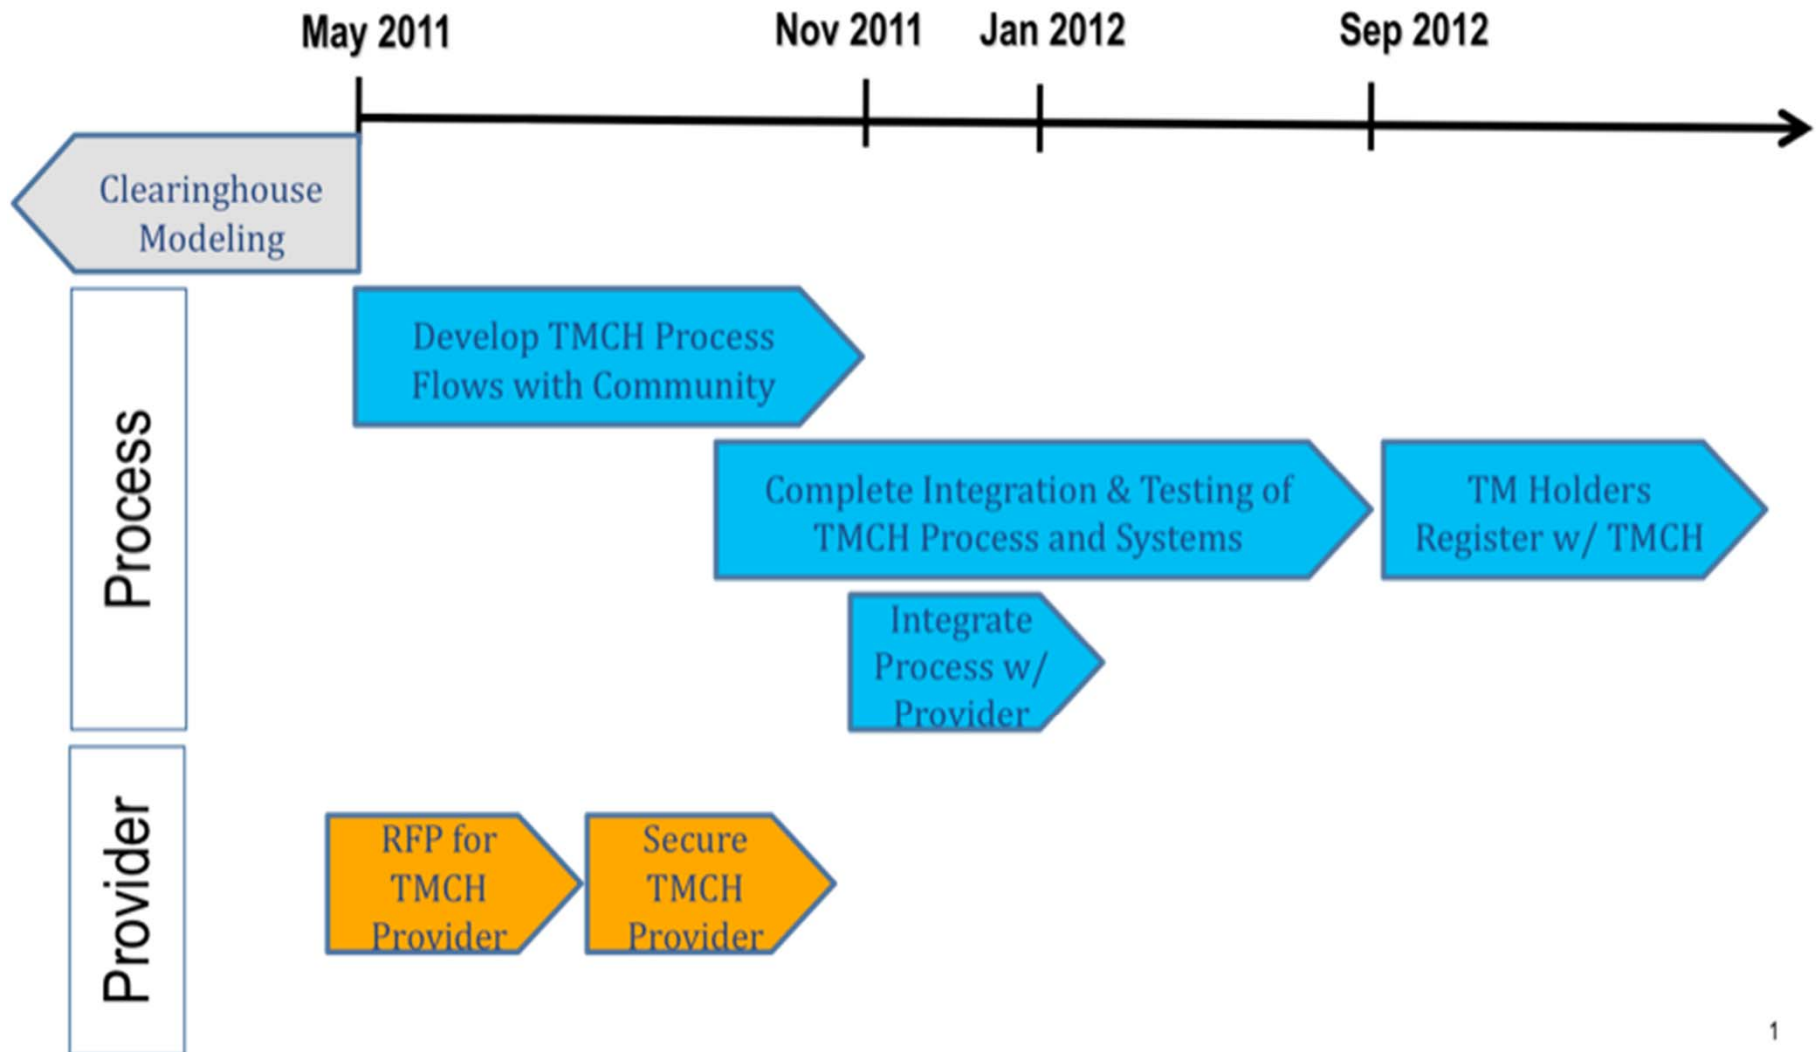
May 2011 Nov 2011 Jan 2012 Sep 2012

Clearinghouse Modeling

Process

Develop TMCH Process Flows with Community

Complete Integration & Testing of TMCH Process and Systems

TM Holders Register w/ TMCH

Integrate Process w/ Provider

Provider

RFP for TMCH Provider

Secure TMCH Provider

1